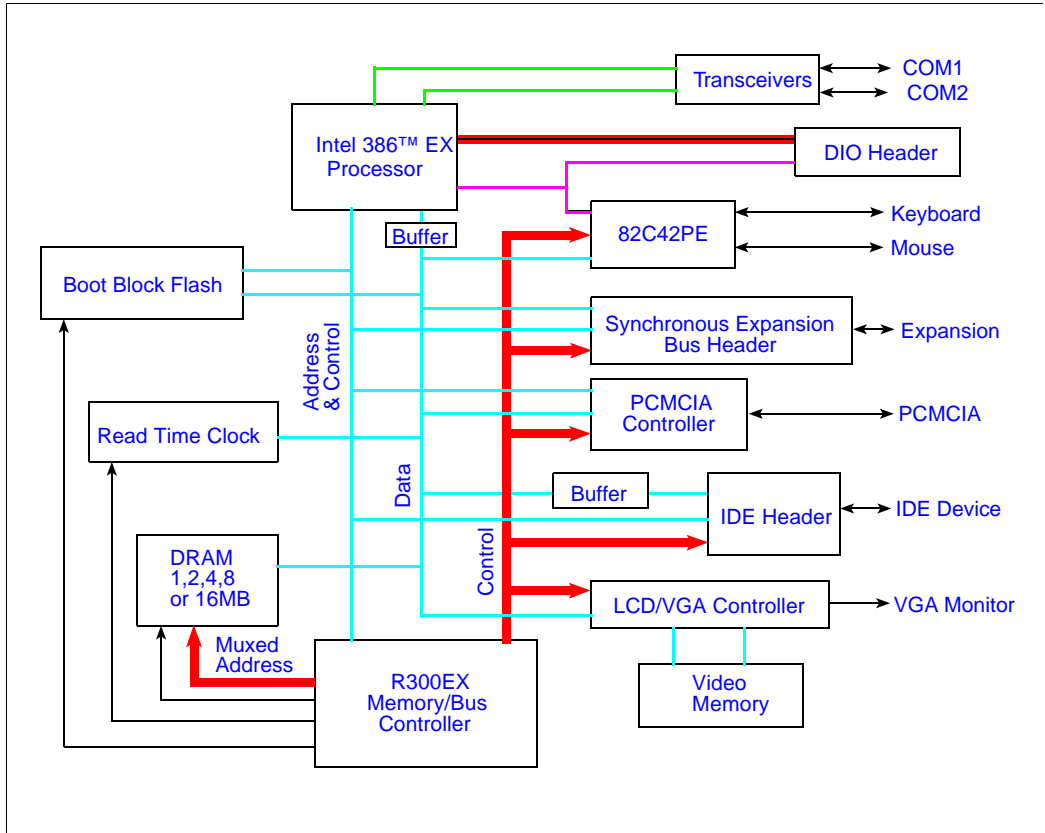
Transceivers
COM1
COM2
Intel 386™ EX Processor
DIO Header
82C42PE
Keyboard
Mouse
Buffer
Boot Block Flash
Synchronous Expansion Bus Header
Expansion
Address & Control
PCMCIA Controller
PCMCIA
Read Time Clock
Data
Buffer
IDE Header
IDE Device
Control
DRAM 1,2,4,8 or 16MB
LCD/VGA Controller
VGA Monitor
Muxed Address
R300EX Memory/Bus Controller
Video Memory